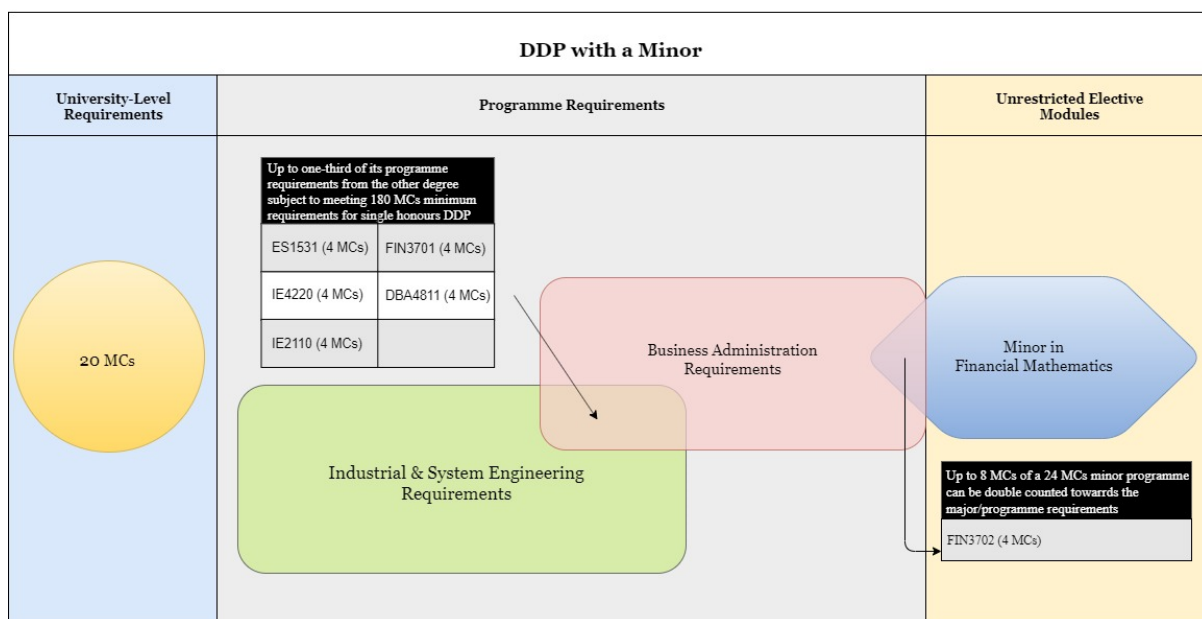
DDP with a Minor

University-Level Requirements

Programme Requirements

Unrestricted Elective Modules

20 MCs

Up to one-third of its programme requirements from the other degree subject to meeting 180 MCs minimum requirements for single honours DDP

| ES1531 (4 MCs) | FIN3701 (4 MCs) |
|---|---|
| IE4220 (4 MCs) | DBA4811 (4 MCs) |
| IE2110 (4 MCs) | |

Business Administration Requirements

Minor in Financial Mathematics

Industrial & System Engineering Requirements

Up to 8 MCs of a 24 MCs minor programme can be double counted towarrds the major/programme requirements

FIN3702 (4 MCs)